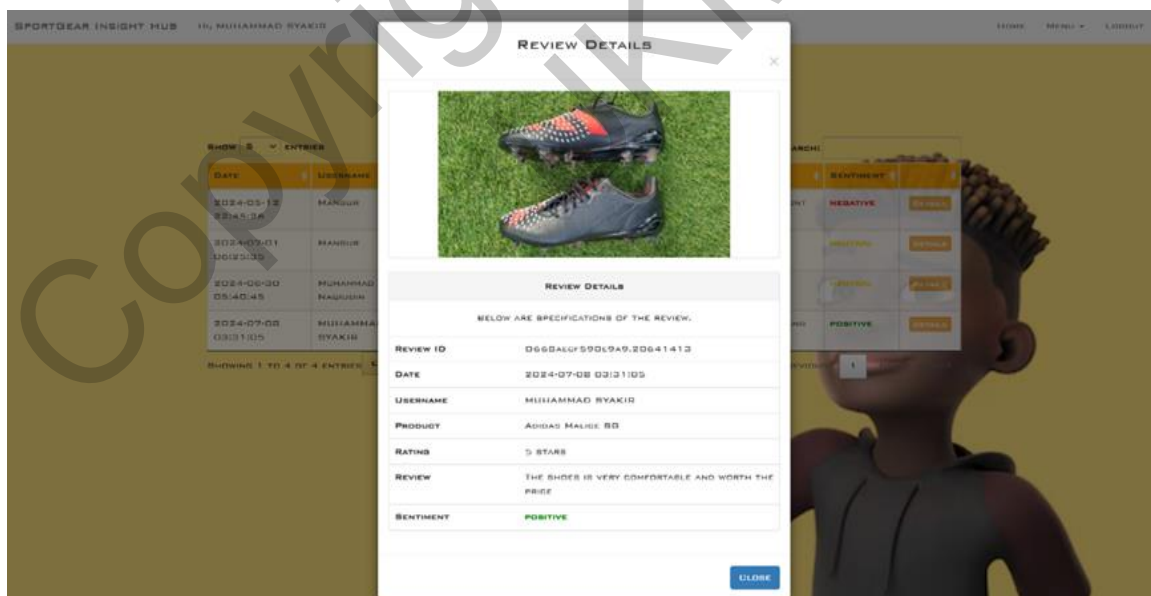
SPORTGEAR INSIGHT HUB Hi, MUHAMMAD SYAKIR

HOME MENU ▾ LOGOUT

REVIEW DETAILS

×

SHOW 5 ∨ ENTRIES

SEARCH:

| DATE | USERNAME | | SENTIMENT | |
|---|---|---|---|---|
| 2024-05-12 22:45:38 | MANSUR | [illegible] | NEGATIVE | DETAILS |
| 2024-07-01 00:25:35 | MANSUR | | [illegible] | DETAILS |
| 2024-06-30 05:40:45 | MUHAMMAD NAQIUDIN | | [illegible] | DETAILS |
| 2024-07-08 03:31:05 | MUHAMMAD SYAKIR | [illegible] | POSITIVE | DETAILS |

SHOWING 1 TO 4 OF 4 ENTRIES

PREVIOUS 1

REVIEW DETAILS

BELOW ARE SPECIFICATIONS OF THE REVIEW.

| | |
|---|---|
| REVIEW ID | 0668AECF590E9A9.20641413 |
| DATE | 2024-07-08 03:31:05 |
| USERNAME | MUHAMMAD SYAKIR |
| PRODUCT | ADIDAS MALICE SG |
| RATING | 5 STARS |
| REVIEW | THE SHOES IS VERY COMFORTABLE AND WORTH THE PRICE |
| SENTIMENT | POSITIVE |

CLOSE

Copyright UKM